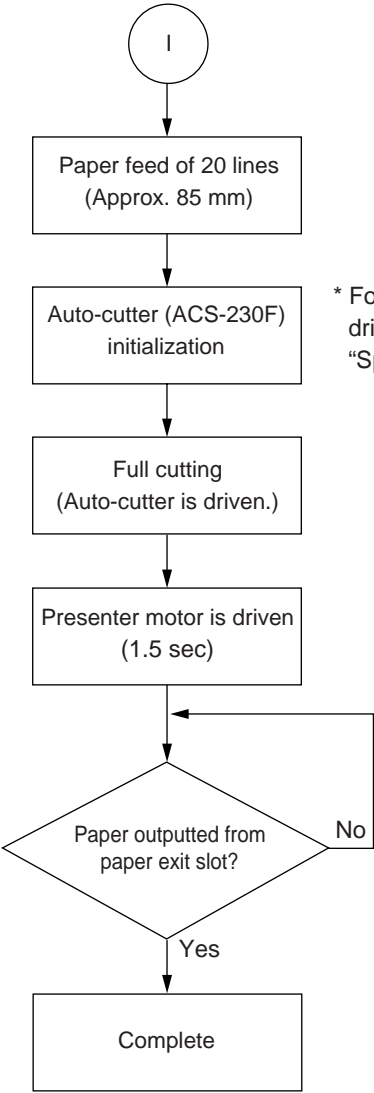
I

Paper feed of 20 lines (Approx. 85 mm)

Auto-cutter (ACS-230F) initialization

* Fo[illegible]
dri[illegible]
"Sp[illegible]

Full cutting (Auto-cutter is driven.)

Presenter motor is driven (1.5 sec)

Paper outputted from paper exit slot?

No

Yes

Complete